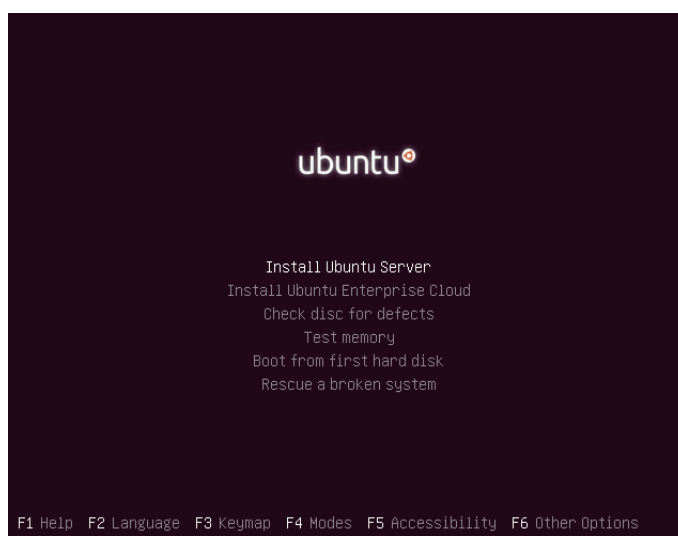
ubuntu

Install Ubuntu Server
Install Ubuntu Enterprise Cloud
Check disc for defects
Test memory
Boot from first hard disk
Rescue a broken system

F1 Help F2 Language F3 Keymap F4 Modes F5 Accessibility F6 Other Options